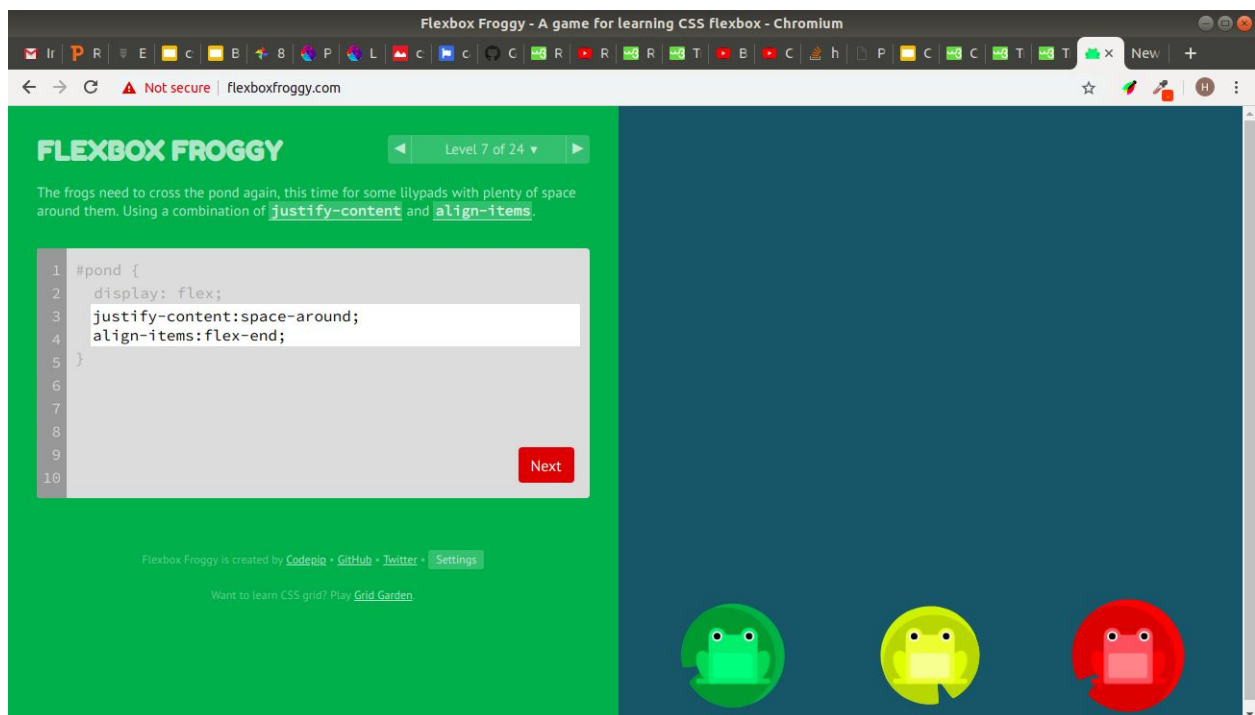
Flexbox Froggy - A game for learning CSS flexbox - Chromium

Ir P R E c B 8 P L c c C R R R T B C h P C C T T × New +

Not secure | flexboxfroggy.com

H

FLEXBOX FROGGY

◀ Level 7 of 24 ▾ ▶

The frogs need to cross the pond again, this time for some lilypads with plenty of space around them. Using a combination of justify-content and align-items.

1 #pond {
2 display: flex;
3 justify-content:space-around;
4 align-items:flex-end;
5 }
6
7
8
9
10

Next

Flexbox Froggy is created by Codepip • GitHub • Twitter • Settings

Want to learn CSS grid? Play Grid Garden.